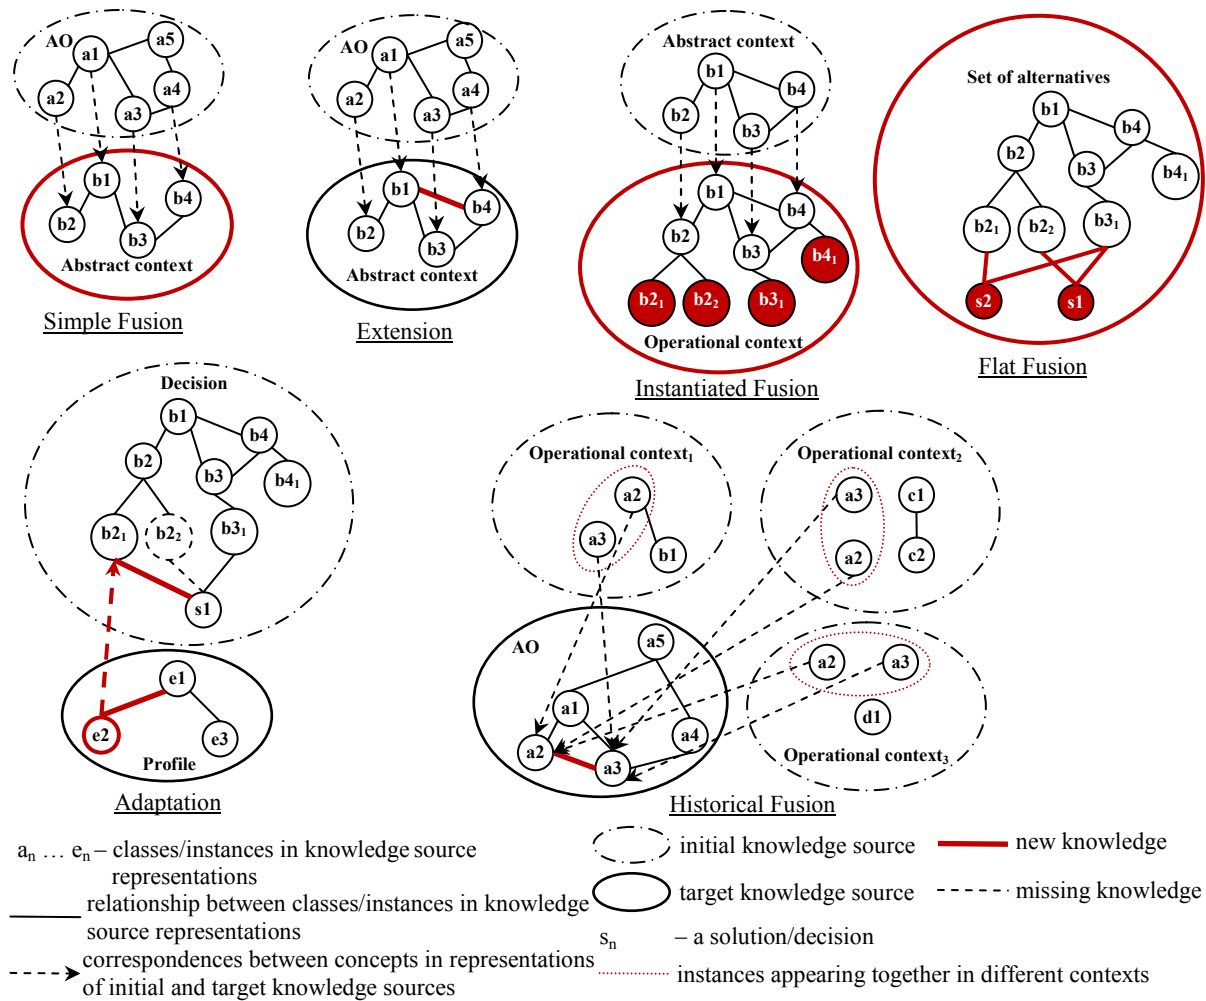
AO
a1
a5
a2
a3
a4
b1
b2
b3
b4
Abstract context
Simple Fusion

AO
a1
a5
a2
a3
a4
b1
b4
b2
b3
Abstract context
Extension

Abstract context
b1
b2
b3
b4
b1
b2
b3
b4
$b4_1$
$b2_1$
$b2_2$
$b3_1$
Operational context
Instantiated Fusion

Set of alternatives
b1
b4
b2
b3
$b4_1$
$b2_1$
$b2_2$
$b3_1$
s2
s1
Flat Fusion

Decision
b1
b4
b2
b3
$b4_1$
$b2_1$
$b2_2$
$b3_1$
s1
e1
e2
e3
Profile
Adaptation

Operational $context_1$
a2
a3
b1
Operational $context_2$
a3
c1
a2
c2
AO
a5
a1
a4
a2
a3
a2
a3
d1
Operational $context_3$
Historical Fusion

$a_n$ … $e_n$ – classes/instances in knowledge source representations
relationship between classes/instances in knowledge source representations
correspondences between concepts in representations of initial and target knowledge sources
initial knowledge source
target knowledge source
new knowledge
missing knowledge
$s_n$ – a solution/decision
instances appearing together in different contexts